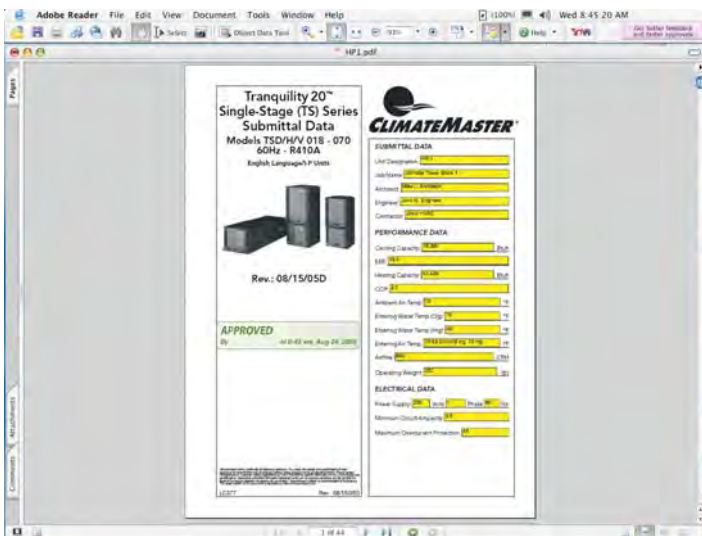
Adobe Reader File Edit View Document Tools Window Help

Wed 8:45:20 AM

Select

Object Data Tool

HP1.pdf

Pages

Attachments

Comments

Tranquility 20™
Single-Stage (TS) Series
Submittal Data
Models TSD/H/V 018 - 070
60Hz - R410A
English Language/I-P Units

Rev.: 08/15/05D

APPROVED
By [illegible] Aug 24, 2005

CLIMATEMASTER

SUBMITTAL DATA

Unit Designation: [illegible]
Job Name: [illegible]
Architect: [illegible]
Engineer: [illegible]
Contractor: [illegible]

PERFORMANCE DATA

Cooling Capacity: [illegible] Btuh
EER: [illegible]
Heating Capacity: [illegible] Btuh
COP: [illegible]
Ambient Air Temp: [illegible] °F
Entering Water Temp (Clg): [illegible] °F
Entering Water Temp (Htg): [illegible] °F
Entering Air Temp: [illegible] °F
Airflow: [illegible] CFM
Operating Weight: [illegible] lbs

ELECTRICAL DATA

Power Supply: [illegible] Volts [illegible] Phase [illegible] Hz
Minimum Circuit Ampacity: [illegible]
Maximum Overcurrent Protection: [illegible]

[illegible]

LC277 Rev.: 08/15/05D

1 of 44